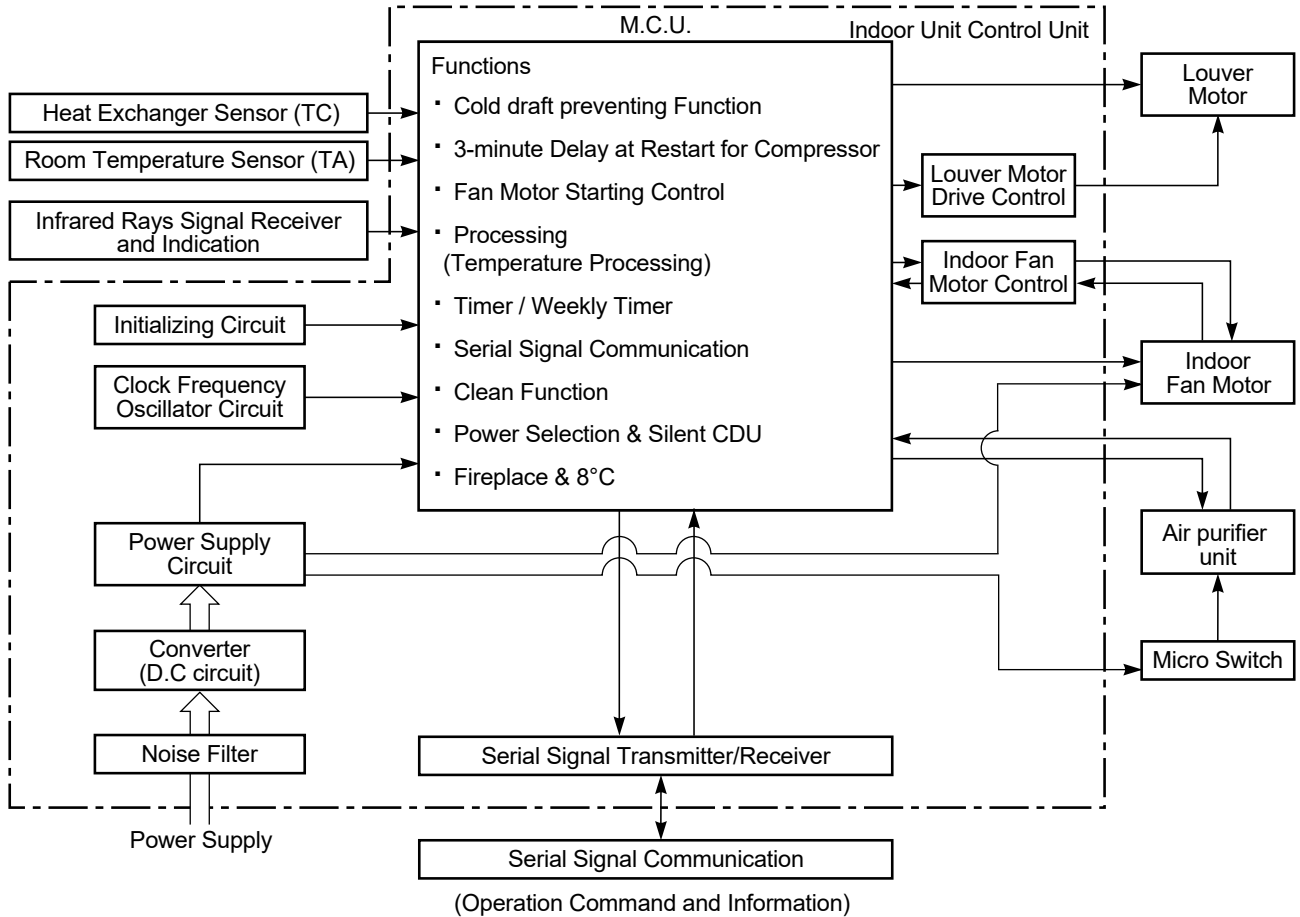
M.C.U.

Indoor Unit Control Unit

Functions
- Cold draft preventing Function
- 3-minute Delay at Restart for Compressor
- Fan Motor Starting Control
- Processing (Temperature Processing)
- Timer / Weekly Timer
- Serial Signal Communication
- Clean Function
- Power Selection & Silent CDU
- Fireplace & 8°C

Heat Exchanger Sensor (TC)

Room Temperature Sensor (TA)

Infrared Rays Signal Receiver and Indication

Initializing Circuit

Clock Frequency Oscillator Circuit

Power Supply Circuit

Converter (D.C circuit)

Noise Filter

Power Supply

Louver Motor

Louver Motor Drive Control

Indoor Fan Motor Control

Indoor Fan Motor

Air purifier unit

Micro Switch

Serial Signal Transmitter/Receiver

Serial Signal Communication

(Operation Command and Information)